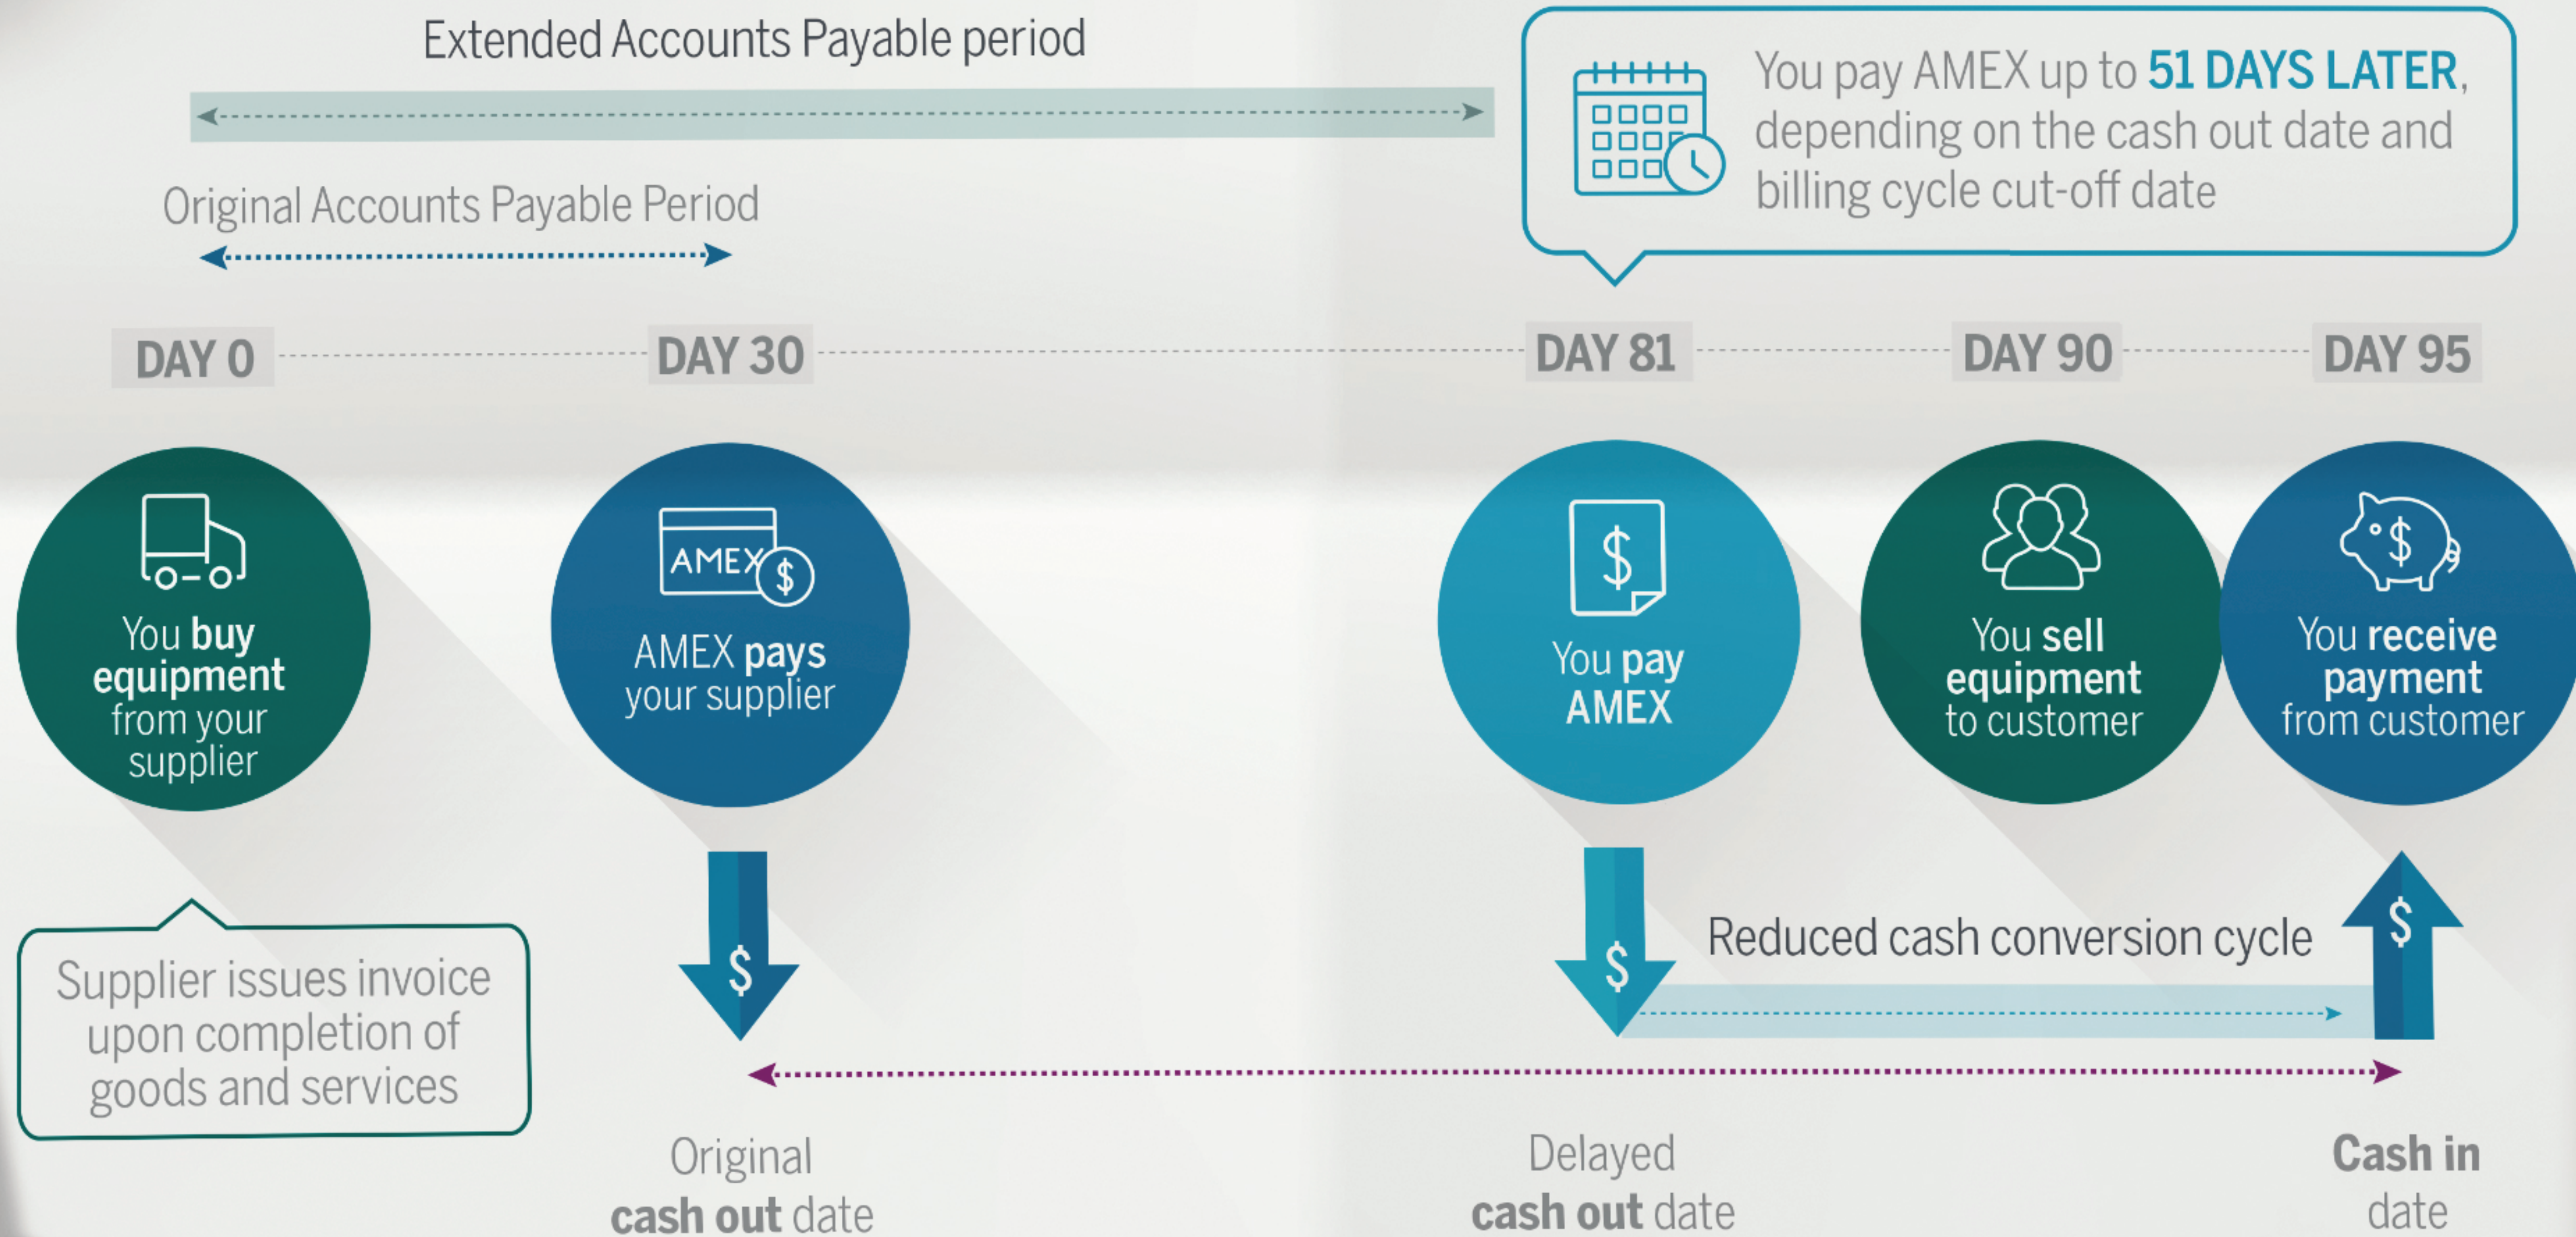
Extended Accounts Payable period

You pay AMEX up to 51 DAYS LATER, depending on the cash out date and billing cycle cut-off date

Original Accounts Payable Period

DAY 0

DAY 30

DAY 81

DAY 90

DAY 95

You buy equipment from your supplier

AMEX

$

AMEX pays your supplier

$

You pay AMEX

You sell equipment to customer

$

You receive payment from customer

Supplier issues invoice upon completion of goods and services

$

$

Reduced cash conversion cycle

$

Original cash out date

Delayed cash out date

Cash in date